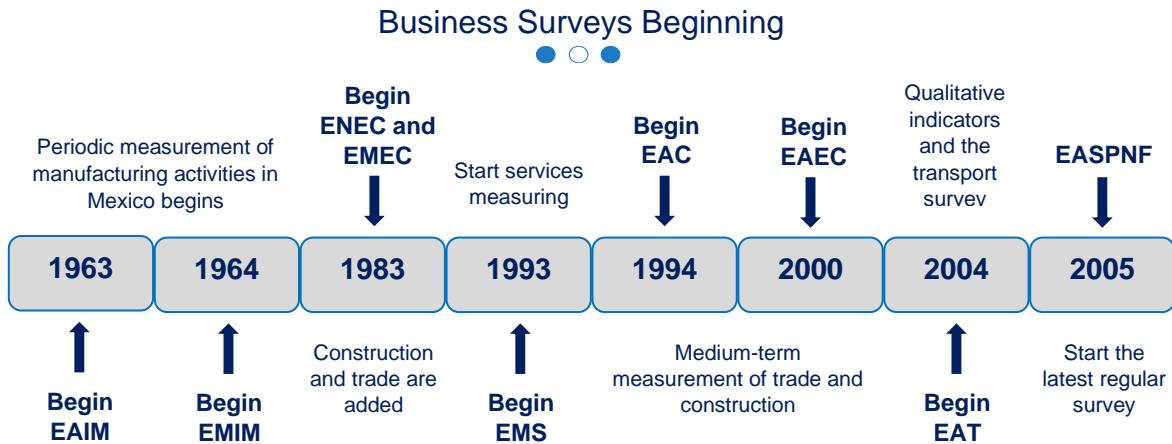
Business Surveys Beginning

Periodic measurement of manufacturing activities in Mexico begins

Begin ENEC and EMEC

Start services measuring

Begin EAC

Begin EAEC

Qualitative indicators and the transport survey

EASPNF

| 1963 | 1964 | 1983 | 1993 | 1994 | 2000 | 2004 | 2005 |
|---|---|---|---|---|---|---|---|

Begin EAIM

Begin EMIM

Construction and trade are added

Begin EMS

Medium-term measurement of trade and construction

Begin EAT

Start the latest regular survey